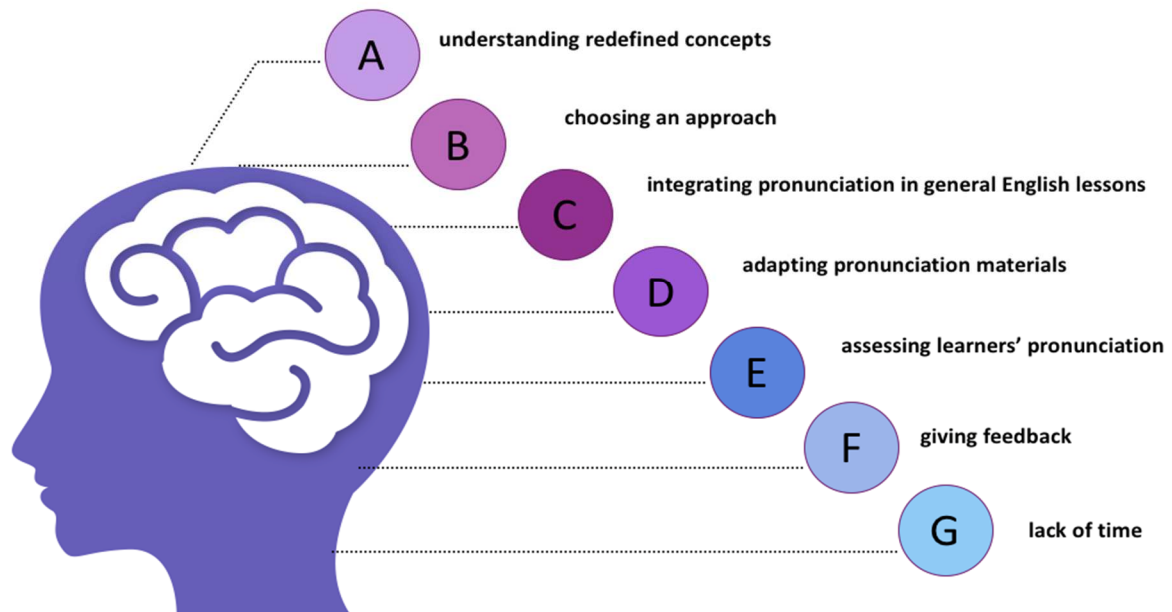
A understanding redefined concepts

B choosing an approach

C integrating pronunciation in general English lessons

D adapting pronunciation materials

E assessing learners' pronunciation

F giving feedback

G lack of time